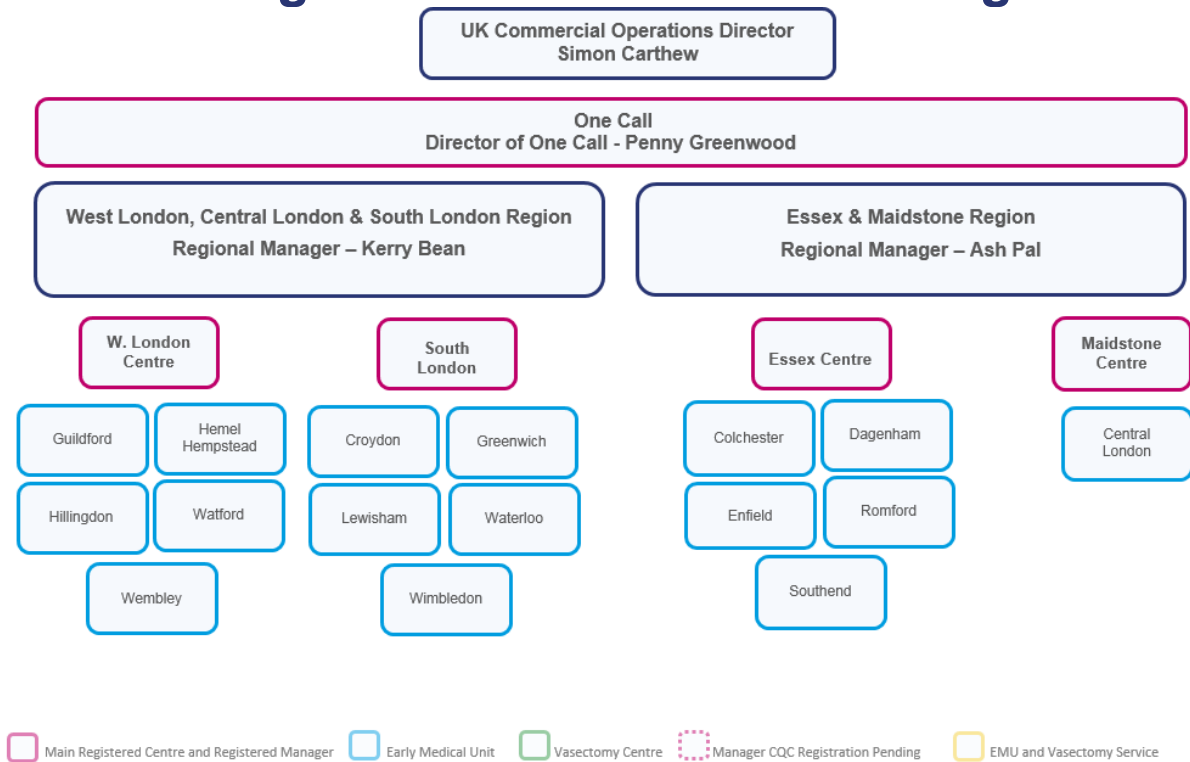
UK Commercial Operations Director
Simon Carthew

One Call
Director of One Call - Penny Greenwood

West London, Central London & South London Region
Regional Manager – Kerry Bean

Essex & Maidstone Region
Regional Manager – Ash Pal

W. London Centre

South London

Essex Centre

Maidstone Centre

Guildford

Hemel Hempstead

Croydon

Greenwich

Colchester

Dagenham

Central London

Hillingdon

Watford

Lewisham

Waterloo

Enfield

Romford

Wembley

Wimbledon

Southend

Main Registered Centre and Registered Manager
Early Medical Unit
Vasectomy Centre
Manager CQC Registration Pending
EMU and Vasectomy Service